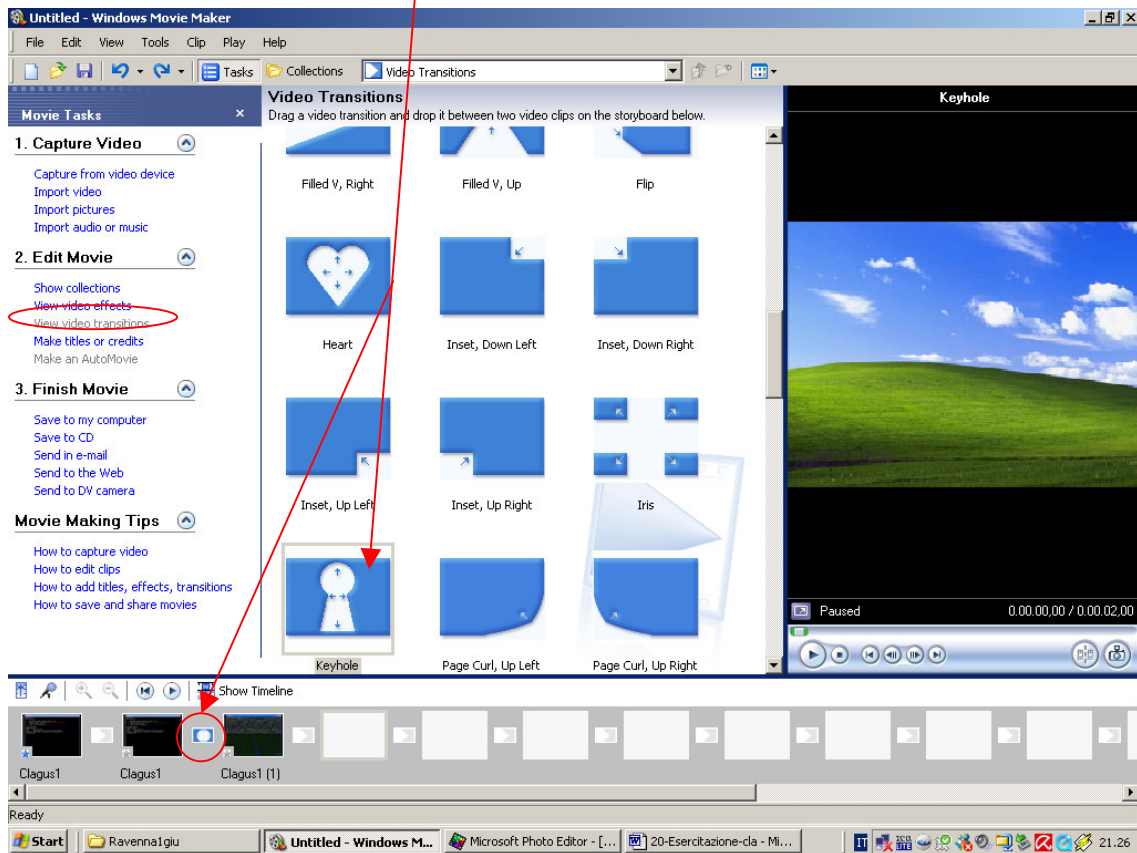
Untitled - Windows Movie Maker

File Edit View Tools Clip Play Help

Tasks Collections Video Transitions

Movie Tasks ×

1. Capture Video

Capture from video device
Import video
Import pictures
Import audio or music

2. Edit Movie

Show collections
View video effects
View video transitions
Make titles or credits
Make an AutoMovie

3. Finish Movie

Save to my computer
Save to CD
Send in e-mail
Send to the Web
Send to DV camera

Movie Making Tips

How to capture video
How to edit clips
How to add titles, effects, transitions
How to save and share movies

Video Transitions
Drag a video transition and drop it between two video clips on the storyboard below.

Filled V, Right
Filled V, Up
Flip
Heart
Inset, Down Left
Inset, Down Right
Inset, Up Left
Inset, Up Right
Iris
Keyhole
Page Curl, Up Left
Page Curl, Up Right

Keyhole

Paused 0.00.00,00 / 0.00.02,00

Show Timeline

Clagus1
Clagus1
Clagus1 (1)

Ready

Start Ravenna1giu Untitled - Windows M... Microsoft Photo Editor - [... 20-Esercitazione-cla - Mi... 21.26